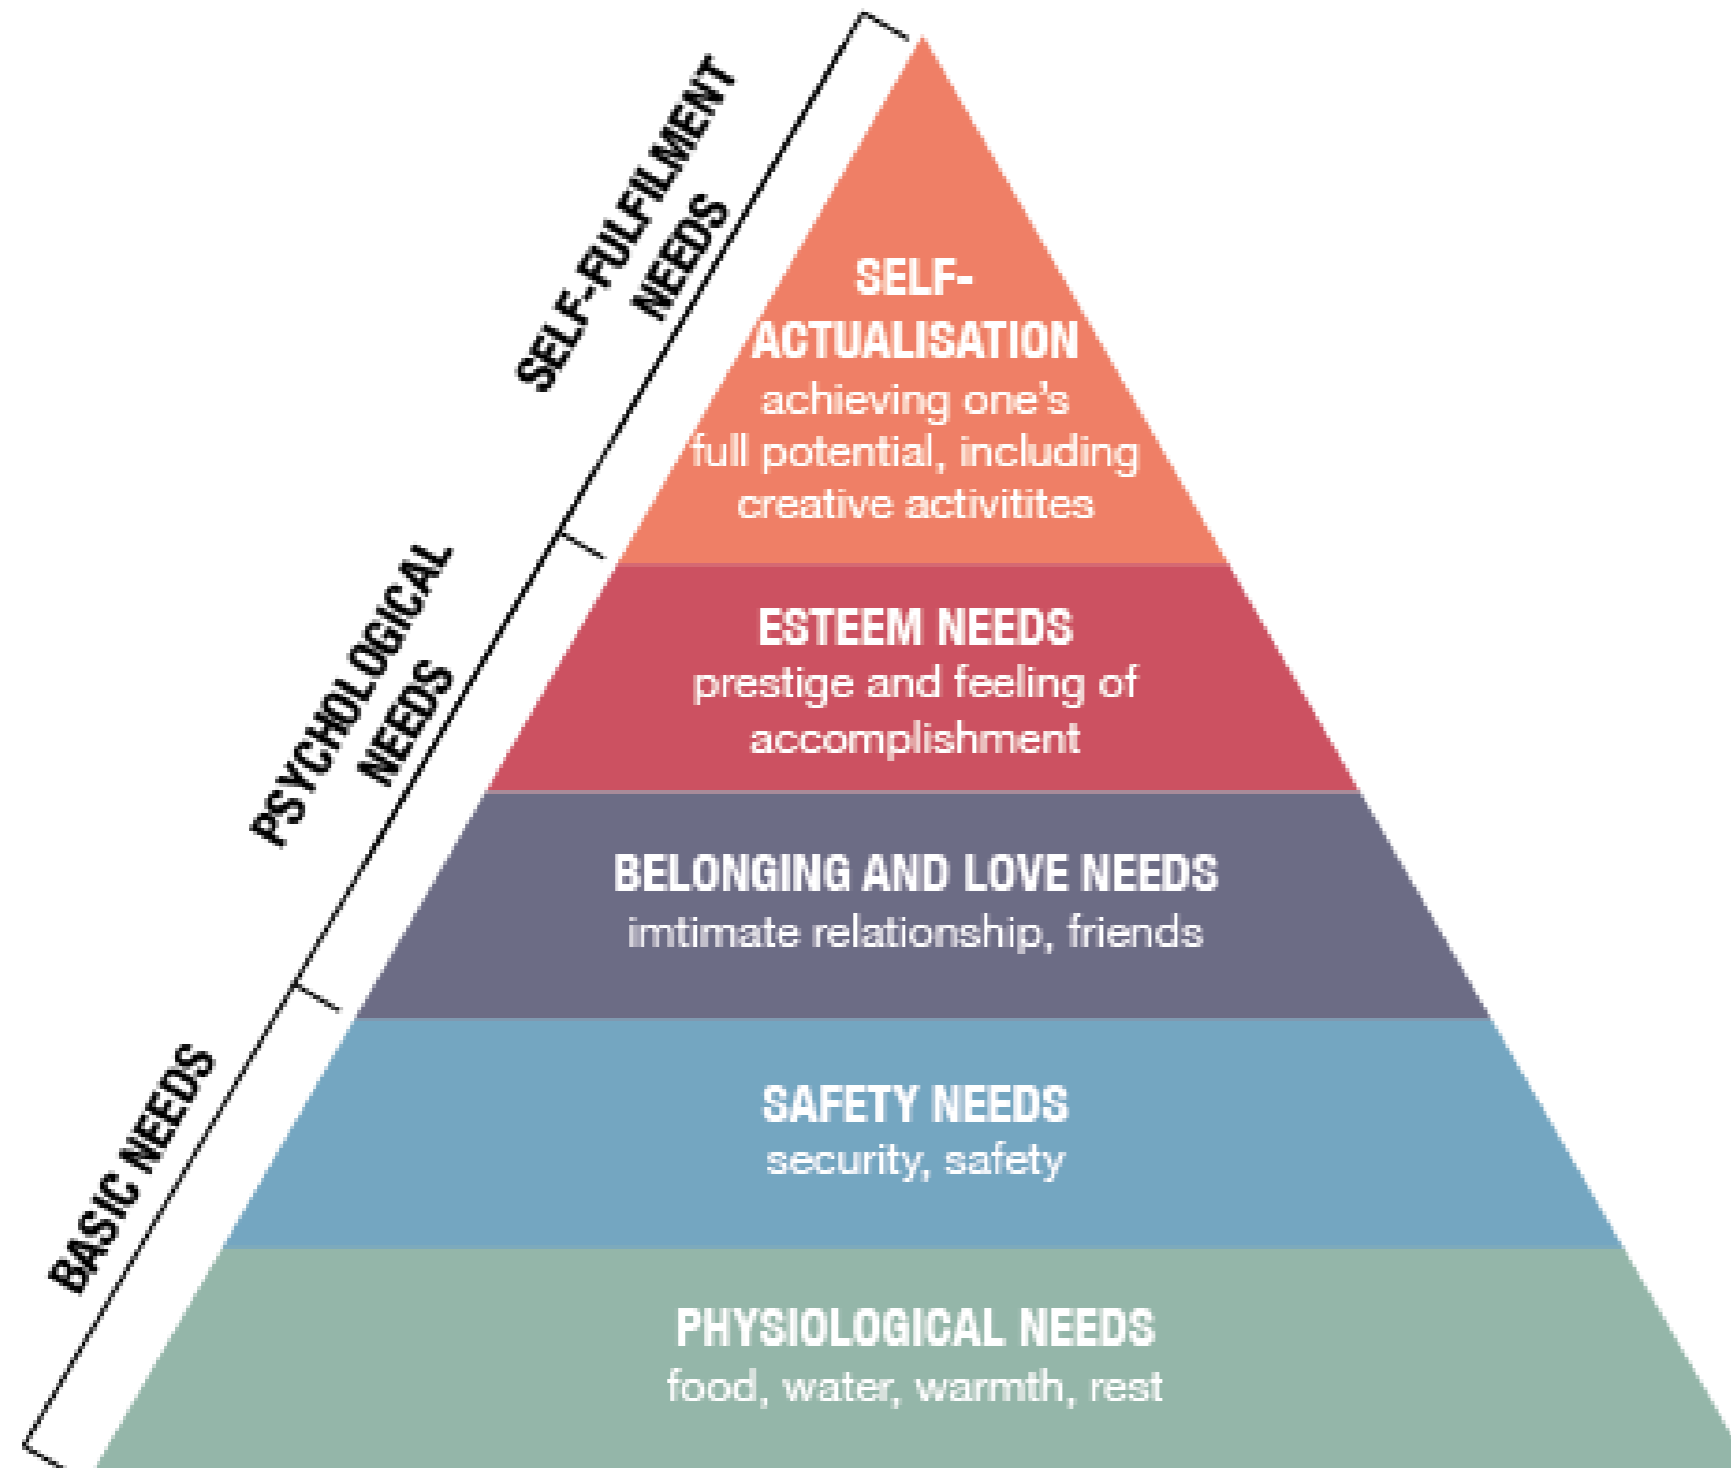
SELF-FULFILMENT NEEDS

PSYCHOLOGICAL NEEDS

BASIC NEEDS

SELF-ACTUALISATION
achieving one's full potential, including creative activitites

ESTEEM NEEDS
prestige and feeling of accomplishment

BELONGING AND LOVE NEEDS
imtimate relationship, friends

SAFETY NEEDS
security, safety

PHYSIOLOGICAL NEEDS
food, water, warmth, rest